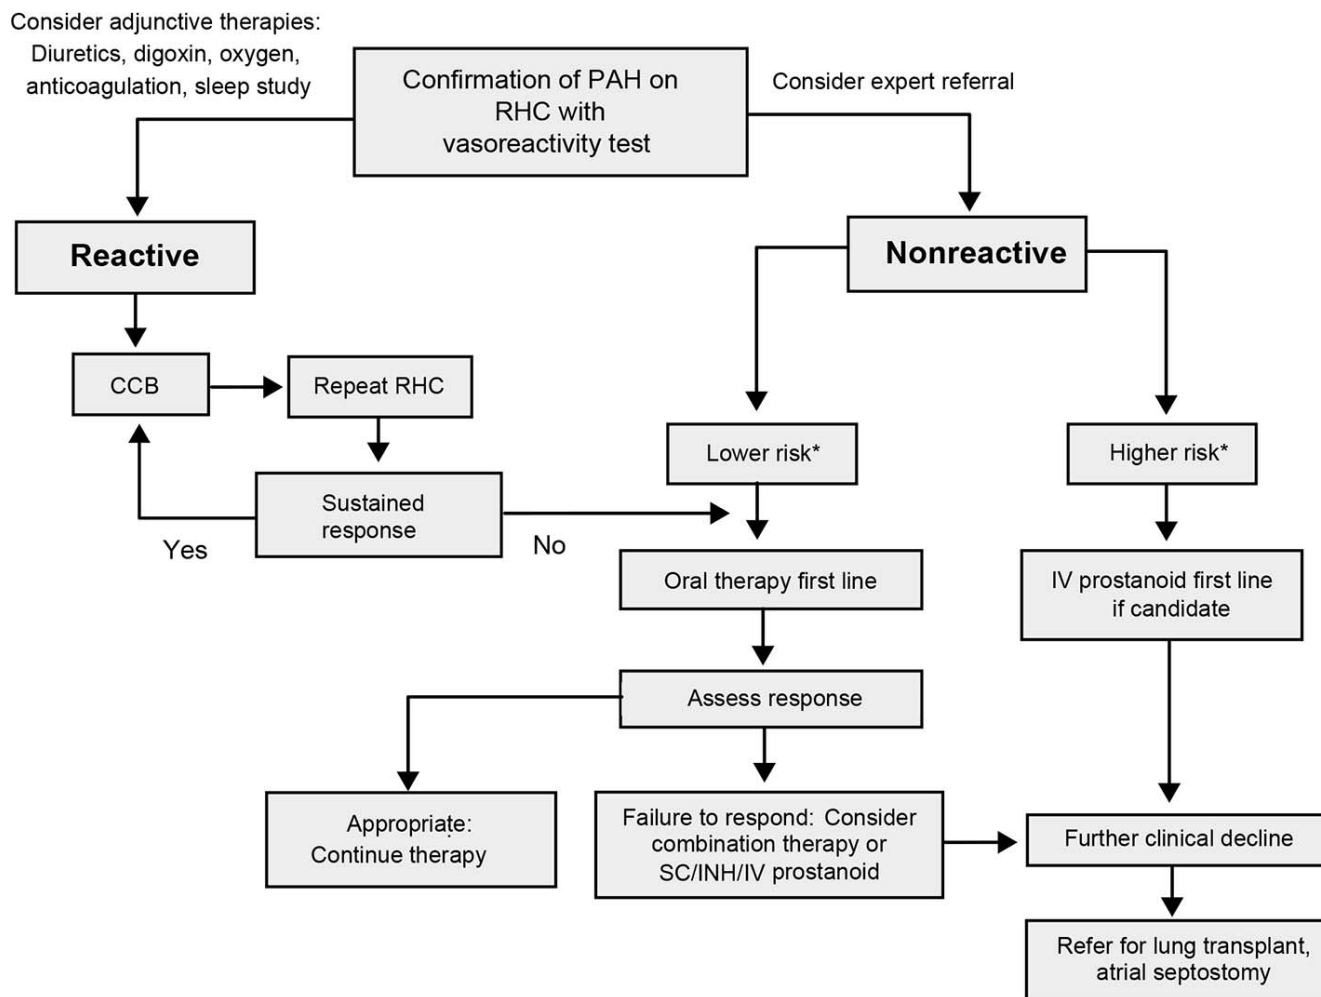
Consider adjunctive therapies: Diuretics, digoxin, oxygen, anticoagulation, sleep study

Confirmation of PAH on RHC with vasoreactivity test

Consider expert referral

Reactive

Nonreactive

CCB

Repeat RHC

Sustained response

Yes

No

Lower risk*

Higher risk*

Oral therapy first line

IV prostanoid first line if candidate

Assess response

Appropriate: Continue therapy

Failure to respond: Consider combination therapy or SC/INH/IV prostanoid

Further clinical decline

Refer for lung transplant, atrial septostomy